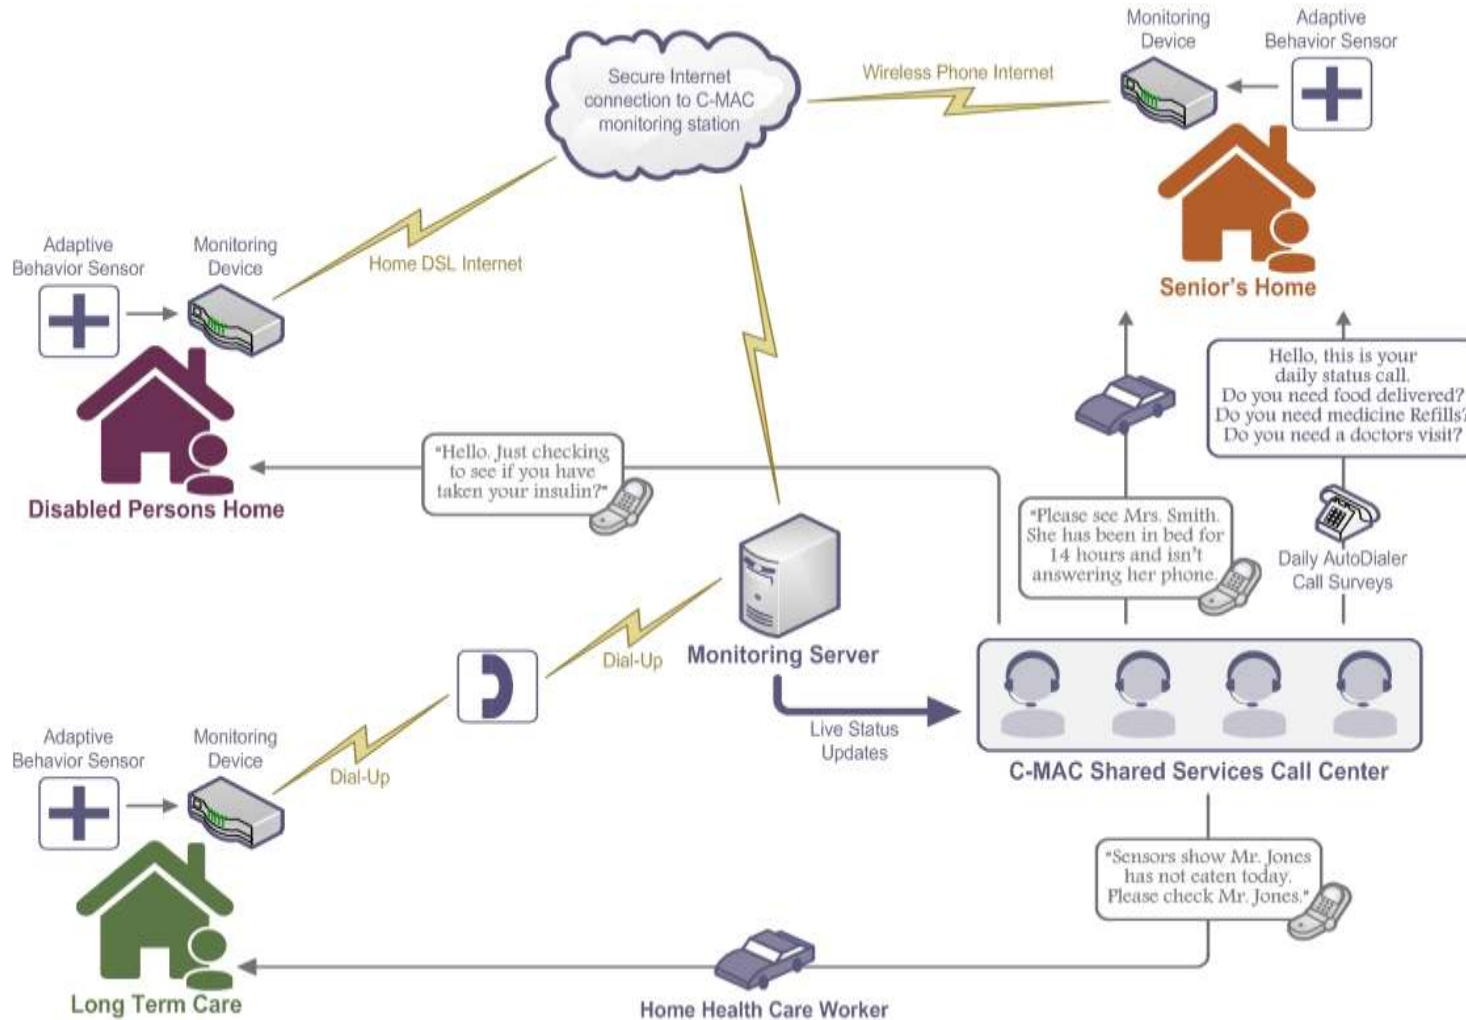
Secure Internet connection to C-MAC monitoring station

Wireless Phone Internet

Monitoring Device

Adaptive Behavior Sensor

Senior's Home

Adaptive Behavior Sensor

Monitoring Device

Home DSL Internet

Disabled Persons Home

"Hello. Just checking to see if you have taken your insulin?"

Hello, this is your daily status call. Do you need food delivered? Do you need medicine Refills? Do you need a doctors visit?

"Please see Mrs. Smith. She has been in bed for 14 hours and isn't answering her phone."

Daily AutoDialer Call Surveys

Monitoring Server

Dial-Up

Live Status Updates

C-MAC Shared Services Call Center

Adaptive Behavior Sensor

Monitoring Device

Dial-Up

"Sensors show Mr. Jones has not eaten today. Please check Mr. Jones."

Long Term Care

Home Health Care Worker